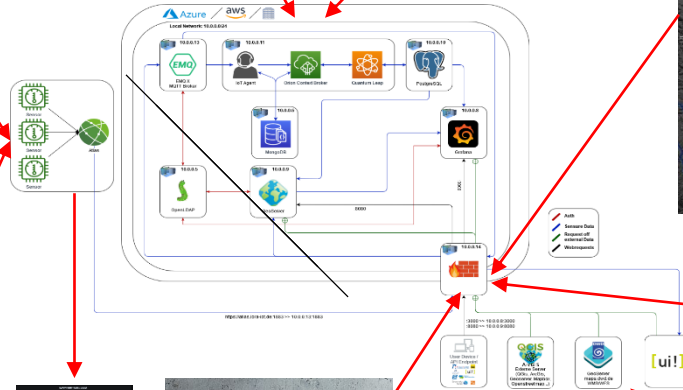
Azure aws

Local Network: 10.0.0.0/24

10.0.0.13
EMQ
EMQ X MQTT Broker

10.0.0.11
IoT Agent

Orion Context Broker

Quantum Leap

10.0.0.10
PostgreSQL

10.0.0.2
Grafana

10.0.0.12
MongoDB

10.0.0.5
Open DAP

10.0.0.9
Webserver

8080

10.0.0.14

Sensor
Sensor
Sensor
Sensor

- Auth
- Sensors Data
- Request of external Data
- Webrequests

https://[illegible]:1883 >> 10.0.0.13:1883

:8080 >> 10.0.0.9:8080
:3000 >> 10.0.0.9:8080

User Device / API Endpoint

QGIS

geoserver

[ui!]